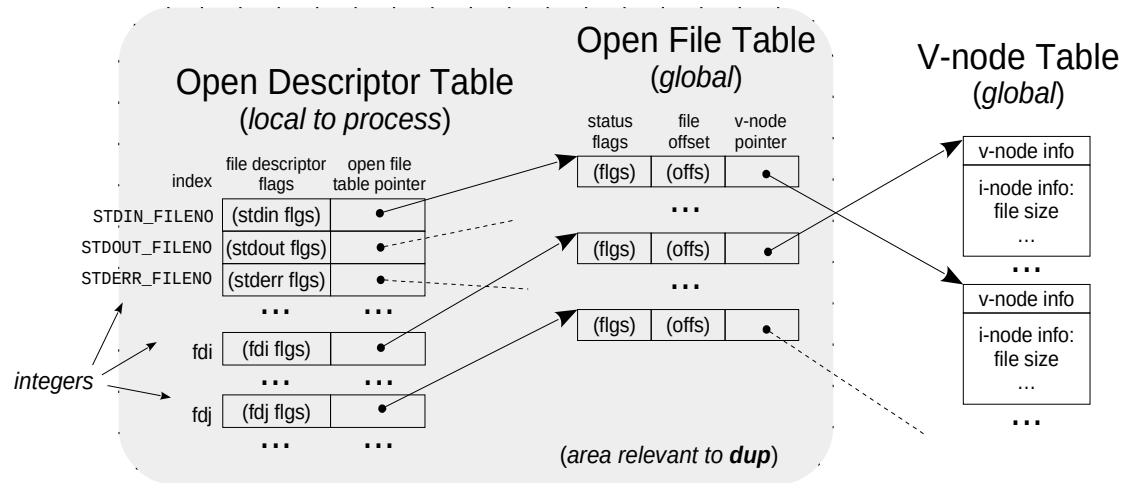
Open Descriptor Table
(*local to process*)

index

file descriptor flags

open file table pointer

STDIN_FILENO (stdin flgs)

STDOUT_FILENO (stdout flgs)

STDERR_FILENO (stderr flgs)

… …

fdi (fdi flgs)

… …

fdj (fdj flgs)

… …

*integers*

Open File Table
(*global*)

status flags

file offset

v-node pointer

(flgs) (offs)

…

(flgs) (offs)

…

(flgs) (offs)

(*area relevant to* ***dup***)

V-node Table
(*global*)

v-node info

i-node info: file size …

…

v-node info

i-node info: file size …

…